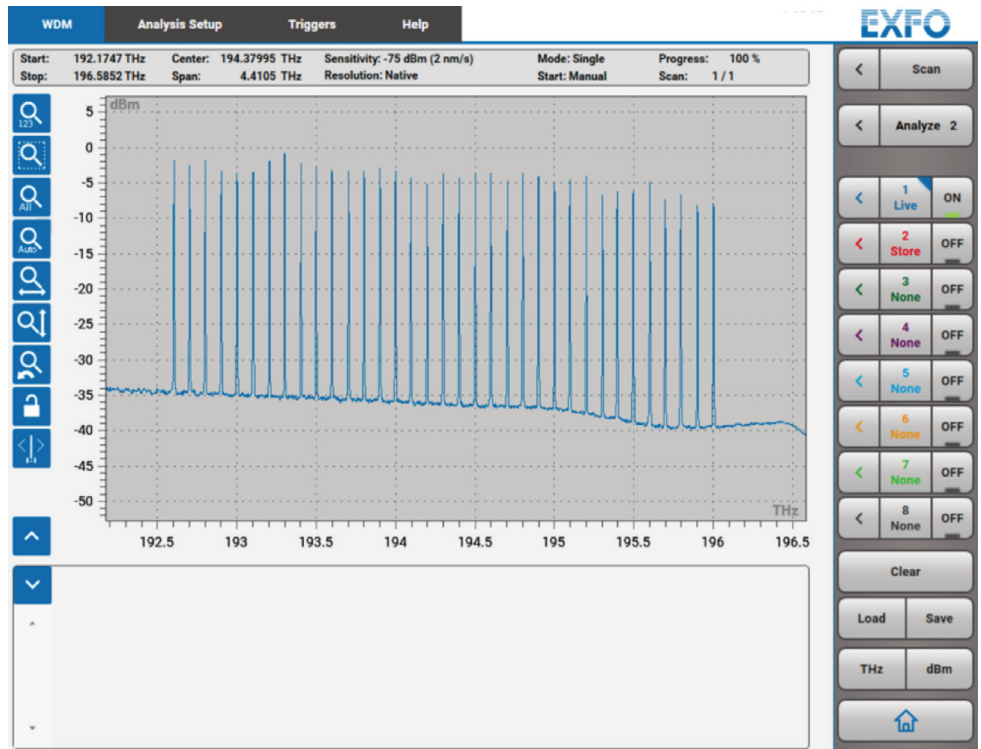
WDM Analysis Setup Triggers Help

EXFO

Start: 192.1747 THz
Stop: 196.5852 THz
Center: 194.37995 THz
Span: 4.4105 THz
Sensitivity: -75 dBm (2 nm/s)
Resolution: Native
Mode: Single
Start: Manual
Progress: 100 %
Scan: 1 / 1

123
All
Auto

dBm
5
0
-5
-10
-15
-20
-25
-30
-35
-40
-45
-50
THz
192.5
193
193.5
194
194.5
195
195.5
196
196.5

Scan
Analyze 2
1 Live ON
2 Store OFF
3 None OFF
4 None OFF
5 None OFF
6 None OFF
7 None OFF
8 None OFF
Clear
Load
Save
THz
dBm